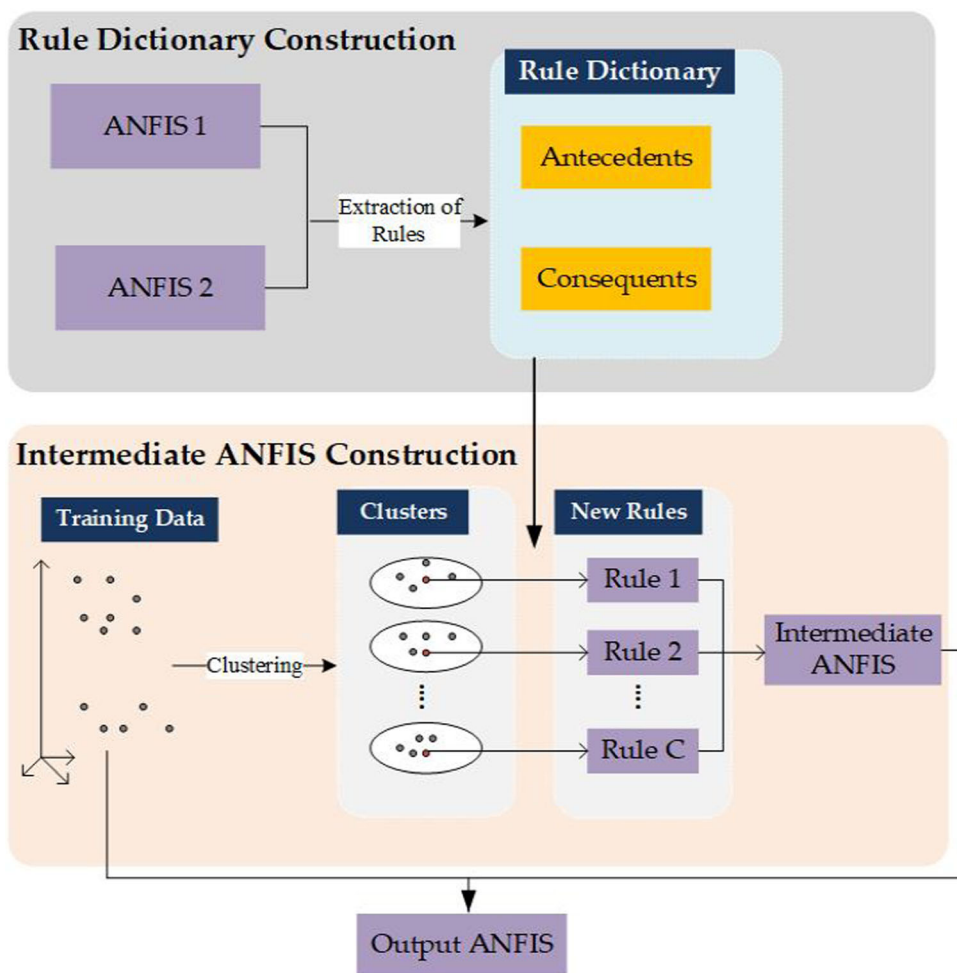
Rule Dictionary Construction

ANFIS 1

ANFIS 2

Extraction of Rules

Rule Dictionary

Antecedents

Consequents

Intermediate ANFIS Construction

Training Data

Clustering

Clusters

New Rules

Rule 1

Rule 2

Rule C

Intermediate ANFIS

Output ANFIS